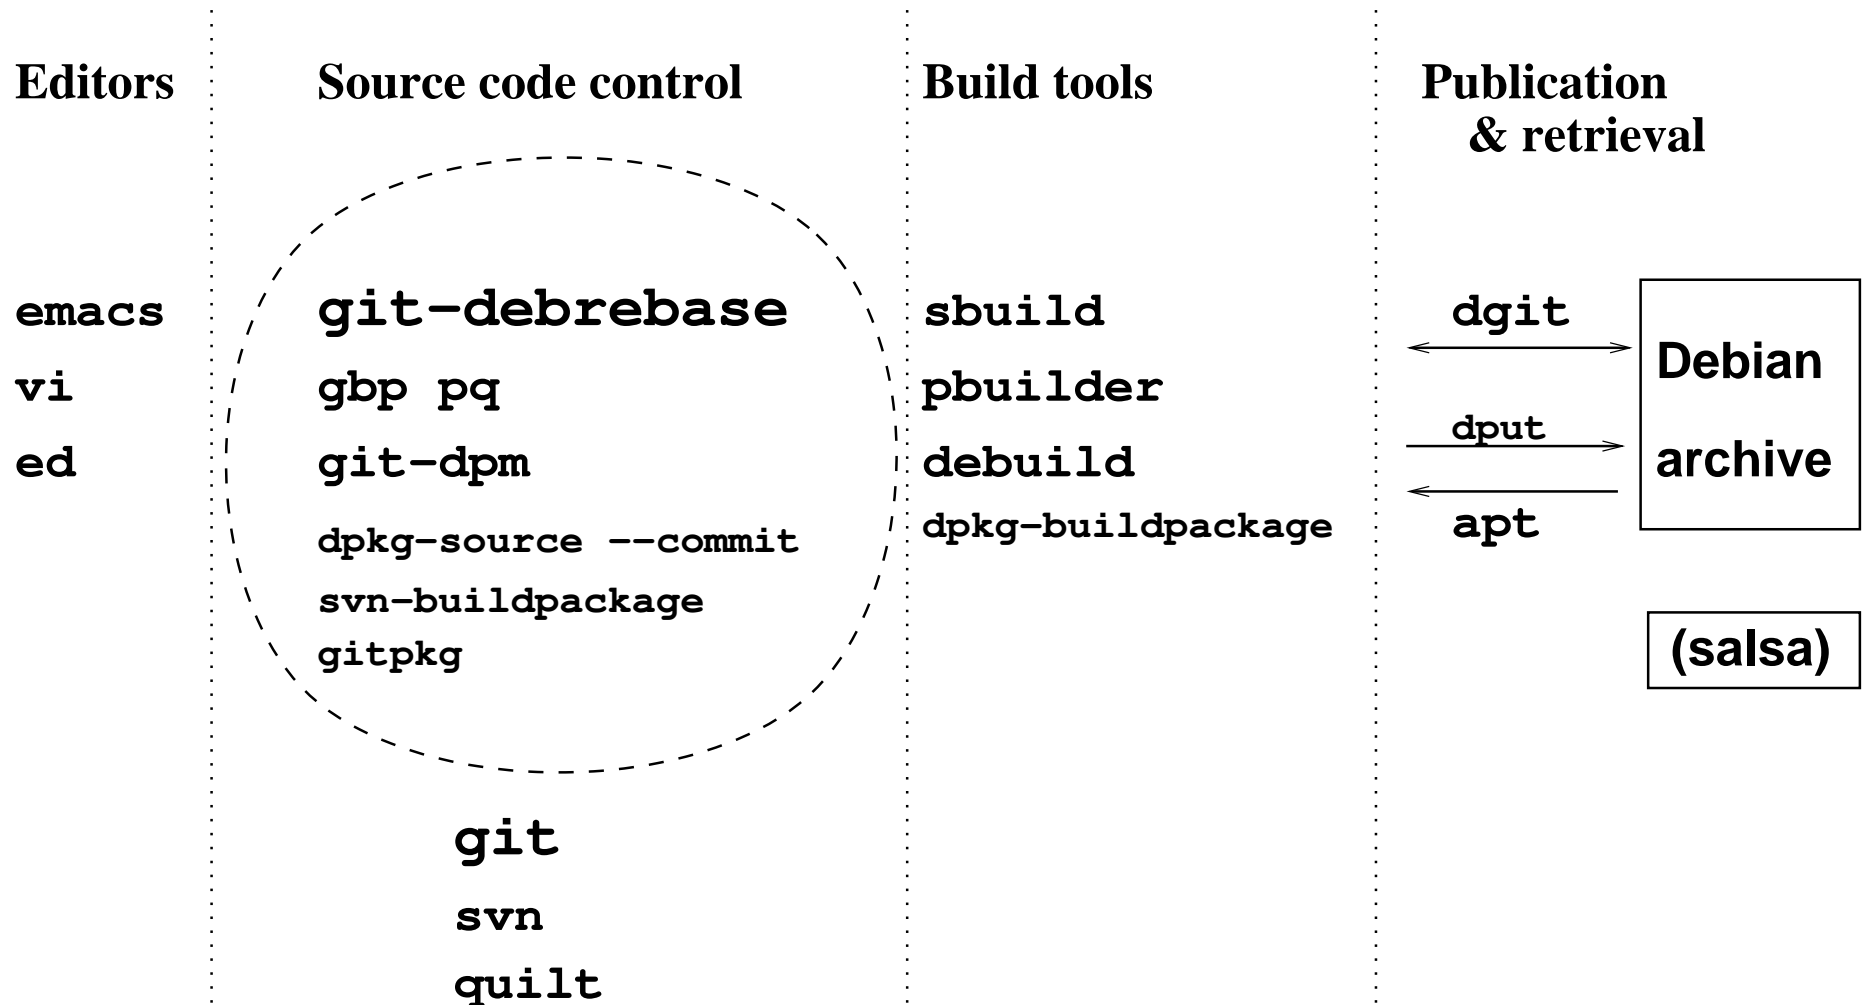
Editors

emacs

vi

ed

Source code control

git-debrebase

gbp pq

git-dpm

dpkg-source --commit

svn-buildpackage

gitpkg

git

svn

quilt

Build tools

sbuild

pbuilder

debuild

dpkg-buildpackage

Publication & retrieval

dgit

dput

apt

Debian archive

(salsa)